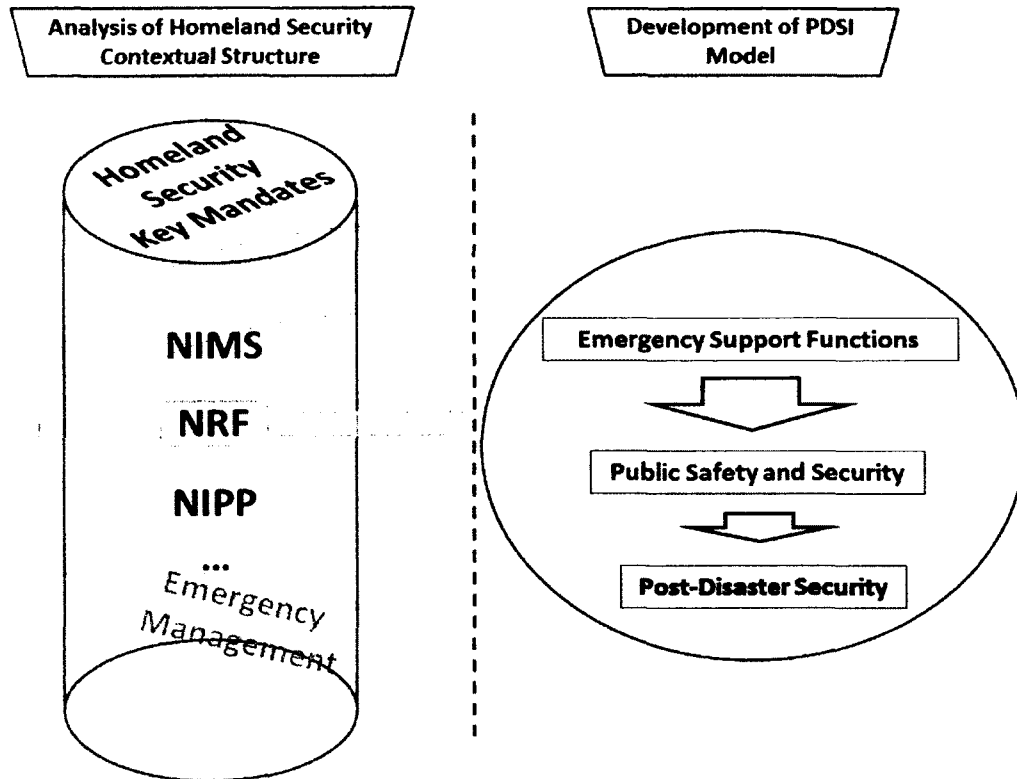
Analysis of Homeland Security Contextual Structure

Development of PDSI Model

Homeland Security Key Mandates

NIMS

NRF

NIPP

...

Emergency Management

Emergency Support Functions

Public Safety and Security

Post-Disaster Security